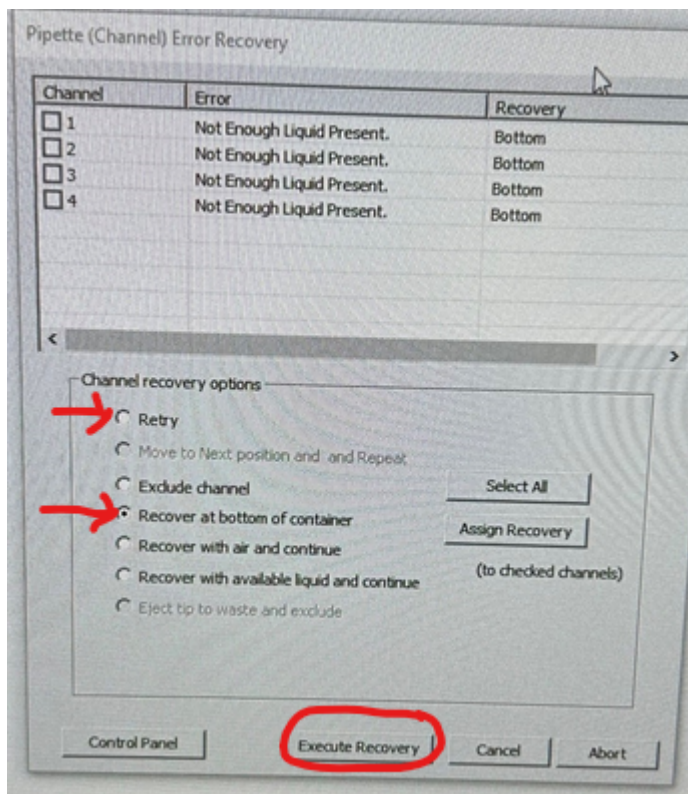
Pipette (Channel) Error Recovery

| Channel | Error | Recovery |
|---|---|---|
| 1 | Not Enough Liquid Present. | Bottom |
| 2 | Not Enough Liquid Present. | Bottom |
| 3 | Not Enough Liquid Present. | Bottom |
| 4 | Not Enough Liquid Present. | Bottom |

Channel recovery options

Retry

Move to Next position and and Repeat

Exclude channel

Recover at bottom of container

Recover with air and continue

Recover with available liquid and continue

Eject tip to waste and exclude

Select All

Assign Recovery

(to checked channels)

Control Panel

Execute Recovery

Cancel

Abort